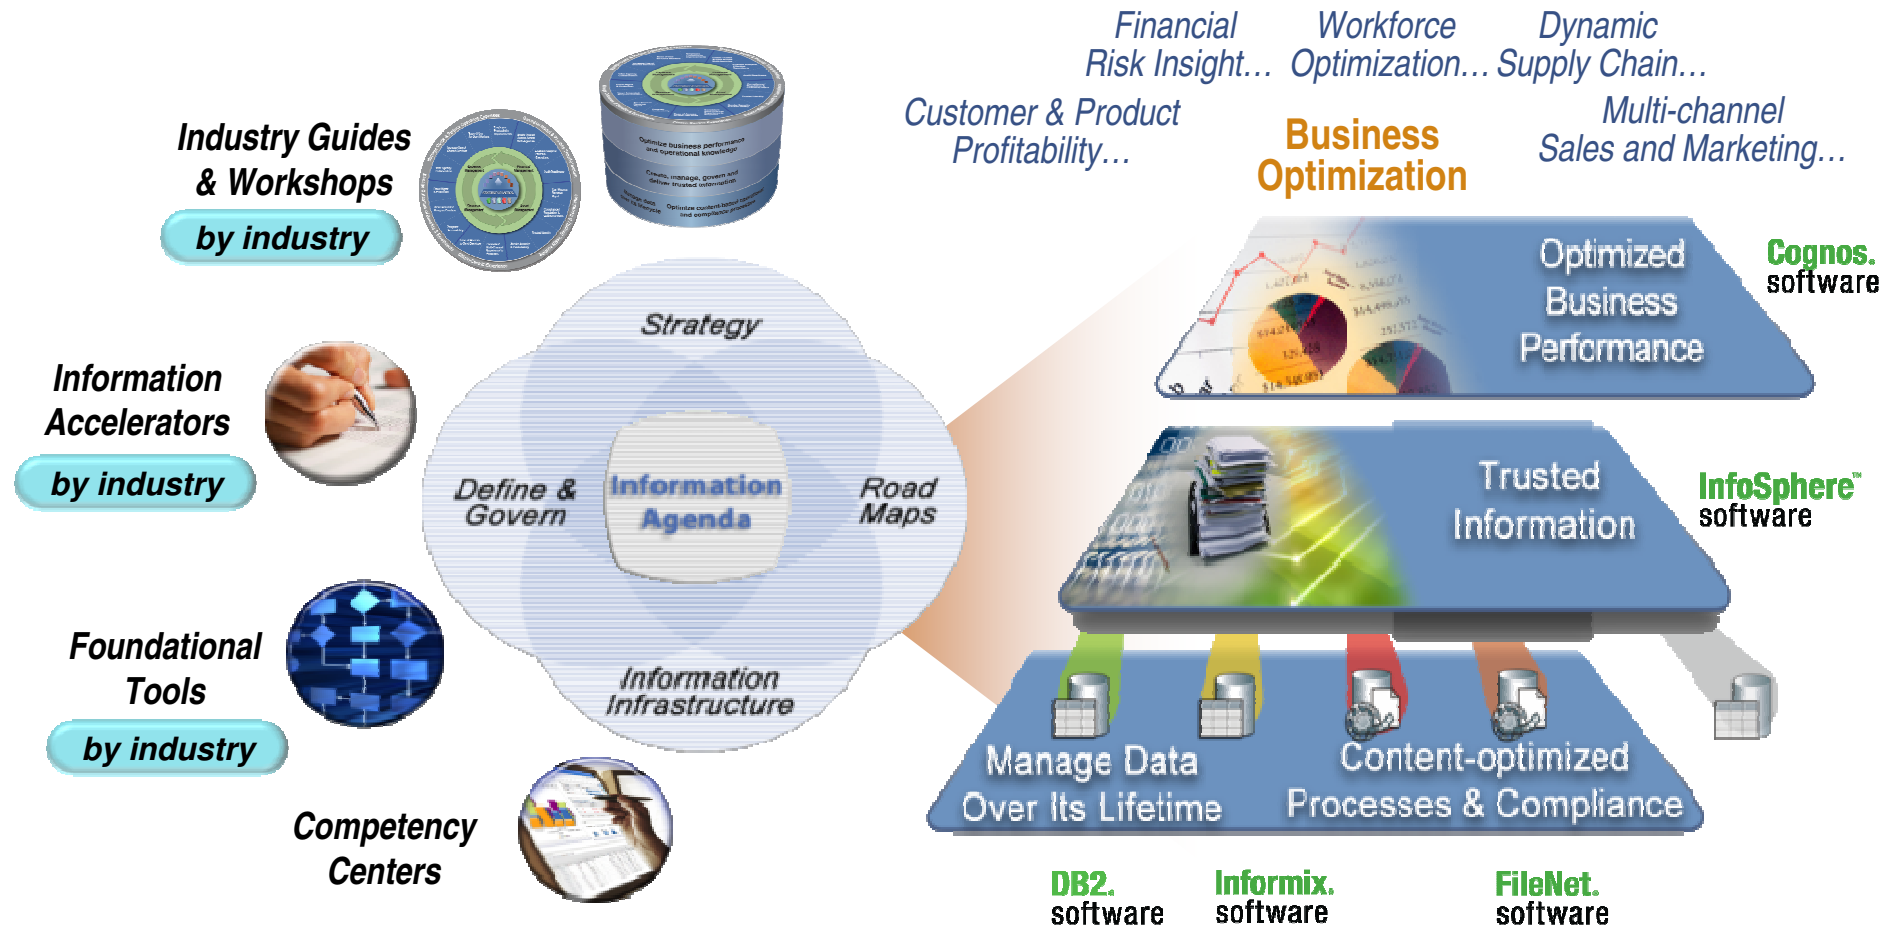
Financial Risk Insight…

Workforce Optimization…

Dynamic Supply Chain…

Customer & Product Profitability…

Business Optimization

Multi-channel Sales and Marketing…

Industry Guides & Workshops

by industry

Optimize business performance and operational knowledge

Create, manage, govern and deliver trusted information

Optimize content-based processes and compliance procedures

Information Accelerators

by industry

Foundational Tools

by industry

Competency Centers

Strategy

Define & Govern

Information Agenda

Road Maps

Information Infrastructure

Optimized Business Performance

Cognos. software

Trusted Information

InfoSphere™ software

Manage Data Over Its Lifetime

Content-optimized Processes & Compliance

DB2. software

Informix. software

FileNet. software